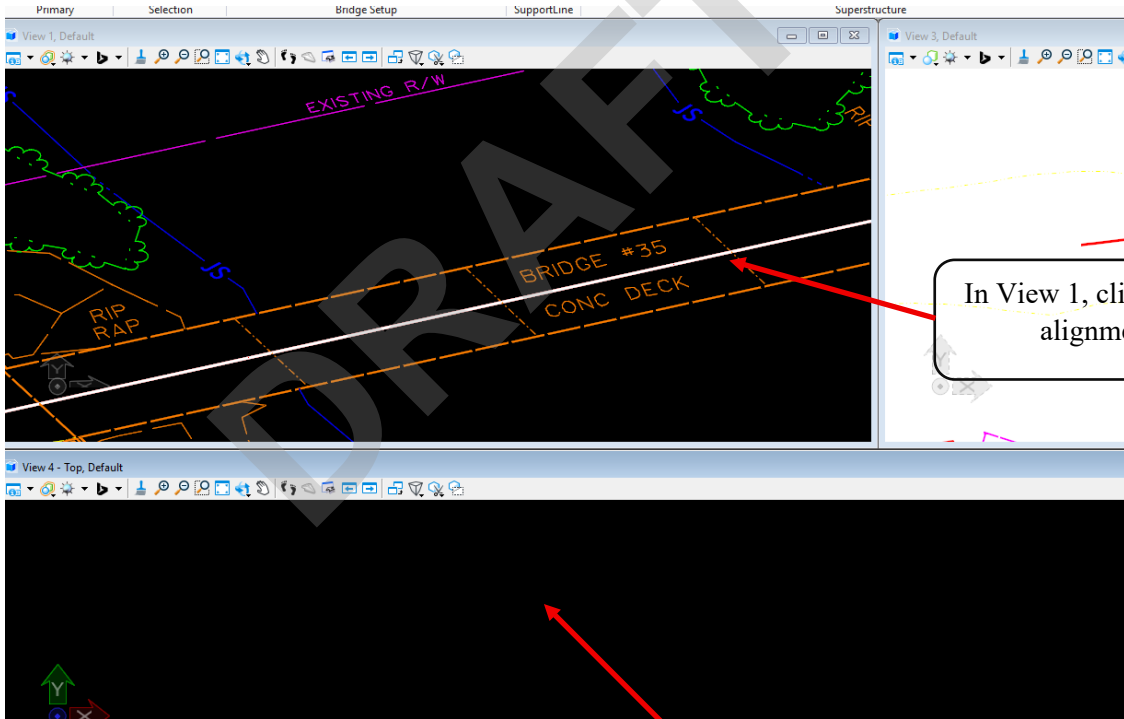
Primary Selection Bridge Setup SupportLine Superstructure

View 1, Default

EXISTING R/W

JS

JS

RIP

BRIDGE #35

CONC DECK

RIP RAP

DRAFT

View 3, Default

In View 1, cli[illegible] alignm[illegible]

View 4 - Top, Default

Y

X